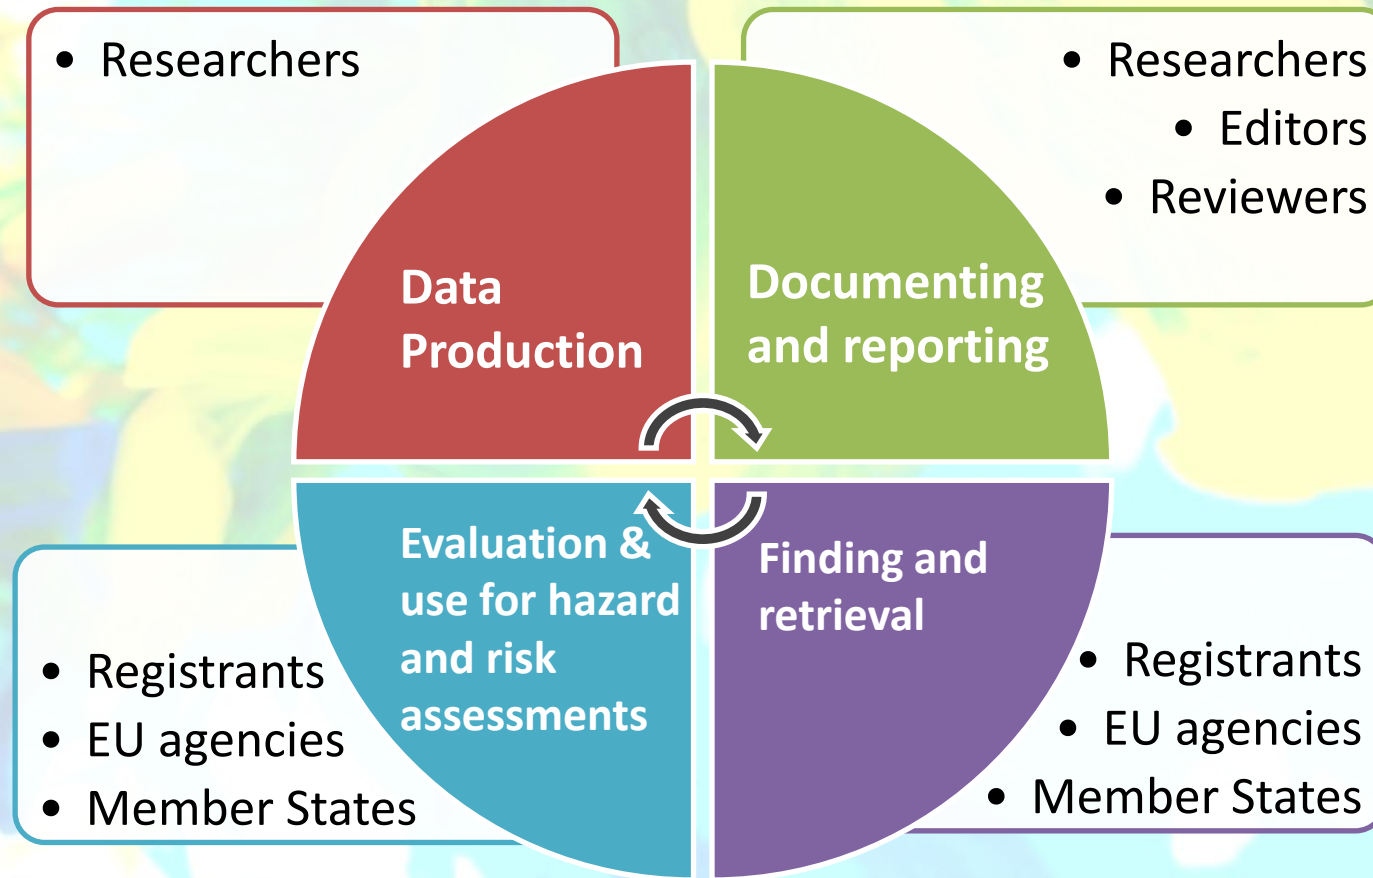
- Researchers

- Researchers
- Editors
- Reviewers

Data Production

Documenting and reporting

Evaluation & use for hazard and risk assessments

Finding and retrieval

- Registrants
- EU agencies
- Member States

- Registrants
- EU agencies
- Member States